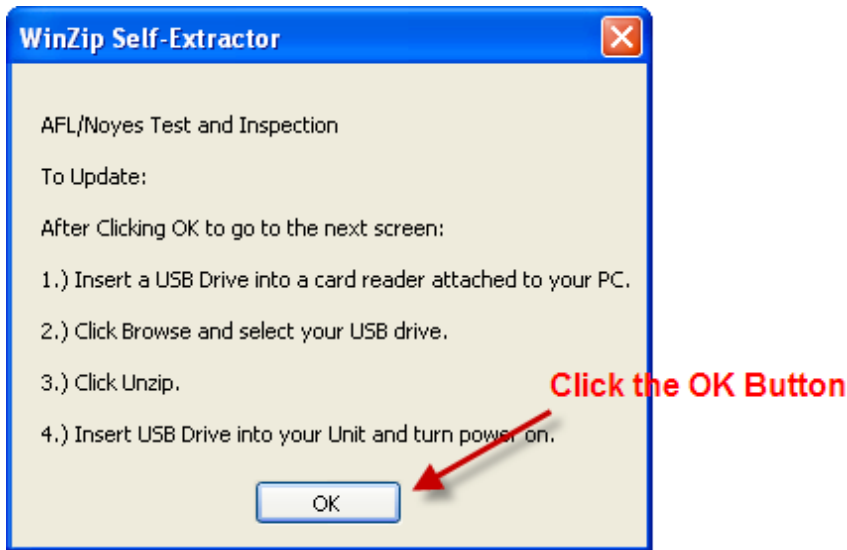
WinZip Self-Extractor

AFL/Noyes Test and Inspection

To Update:

After Clicking OK to go to the next screen:

1.) Insert a USB Drive into a card reader attached to your PC.

2.) Click Browse and select your USB drive.

3.) Click Unzip.

4.) Insert USB Drive into your Unit and turn power on.

Click the OK Button

OK